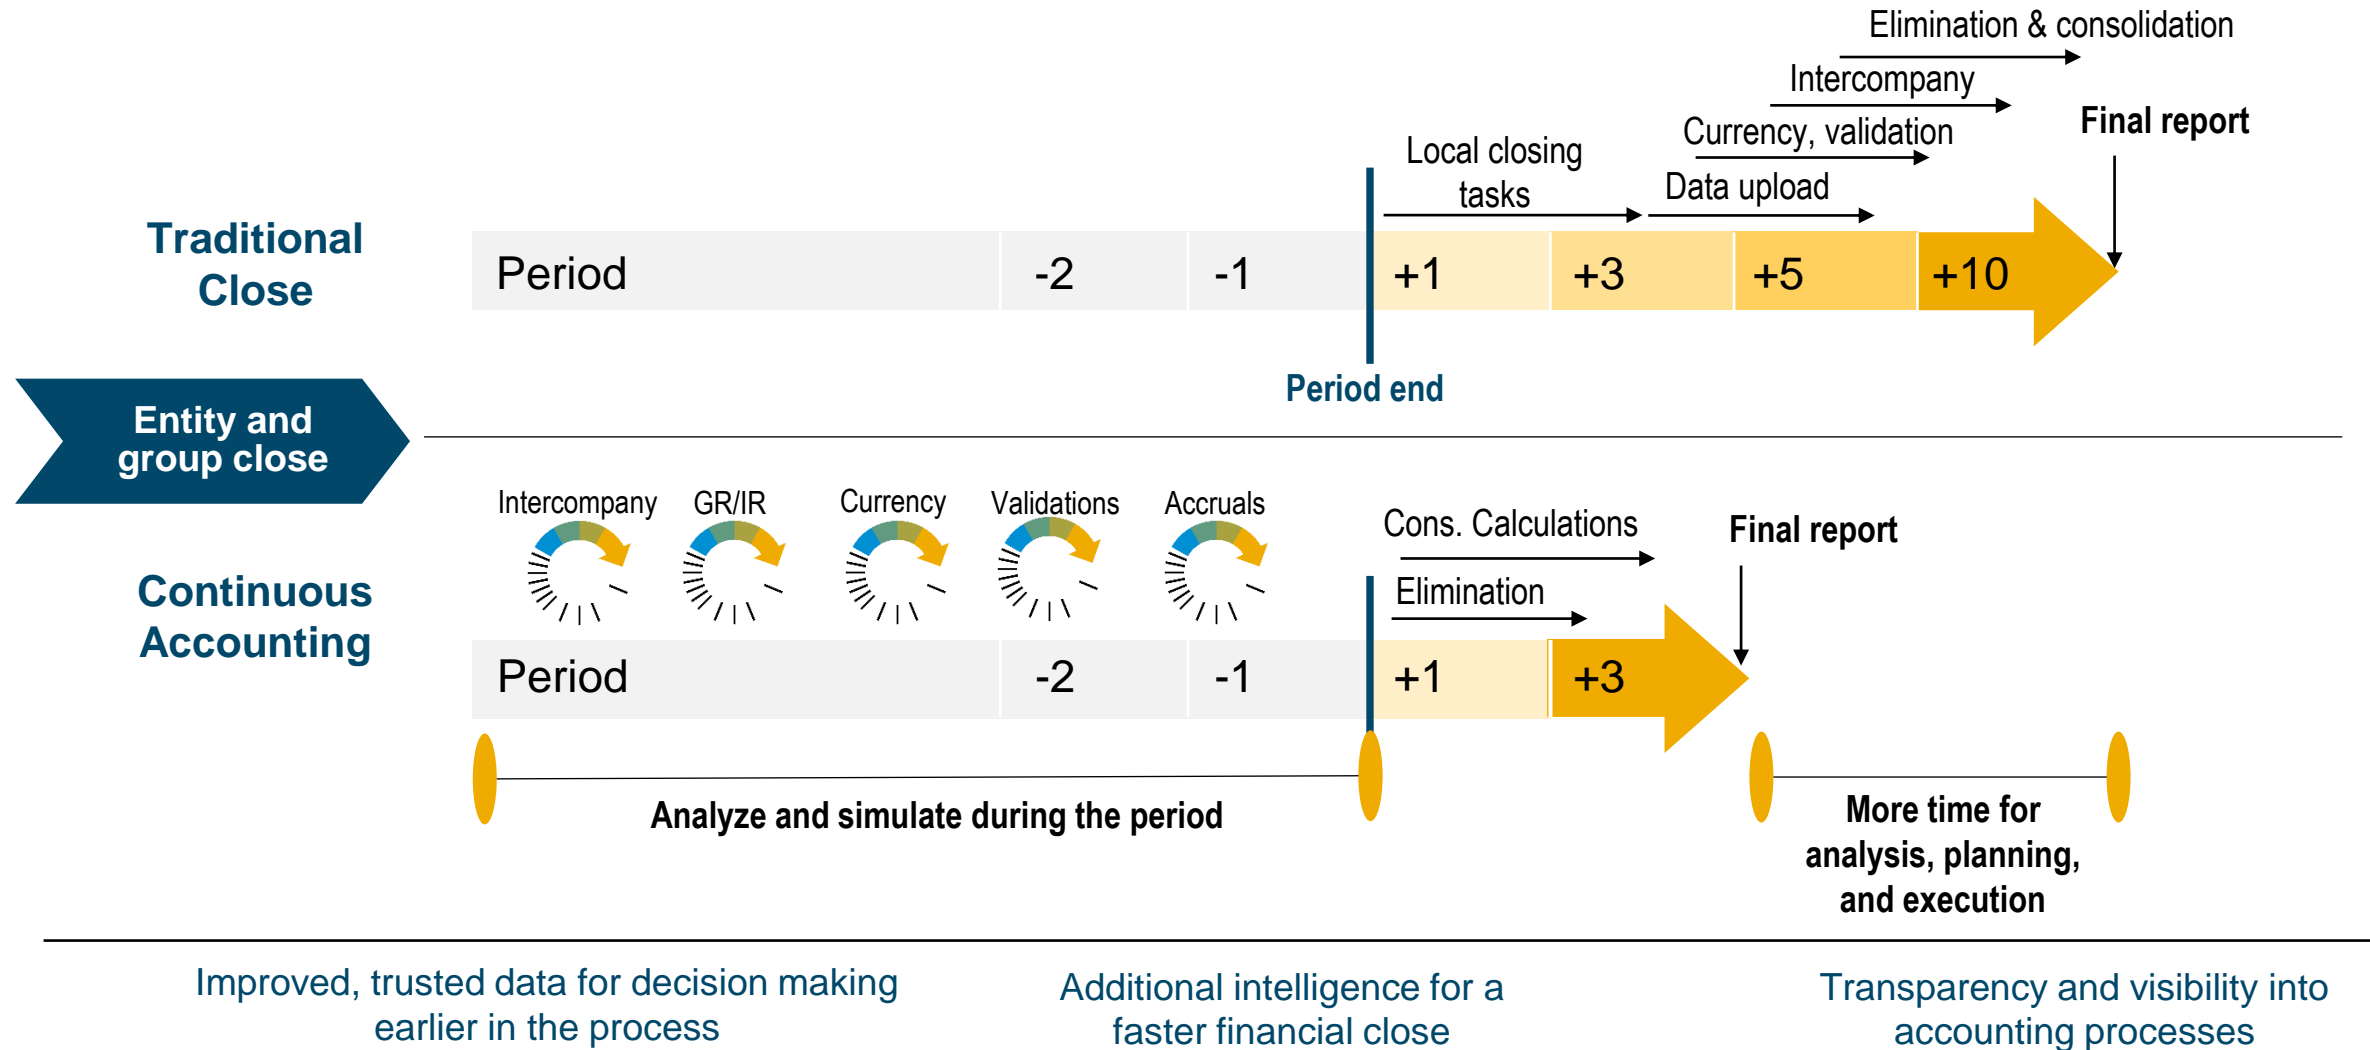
Elimination & consolidation

Intercompany

Final report

Currency, validation

Local closing tasks

Data upload

Traditional Close

| Period | -2 | -1 | +1 | +3 | +5 | +10 |
|---|---|---|---|---|---|---|

Period end

Entity and group close

Intercompany GR/IR Currency Validations Accruals

Cons. Calculations

Final report

Elimination

Continuous Accounting

| Period | -2 | -1 | +1 | +3 |
|---|---|---|---|---|

Analyze and simulate during the period

More time for analysis, planning, and execution

Improved, trusted data for decision making earlier in the process

Additional intelligence for a faster financial close

Transparency and visibility into accounting processes